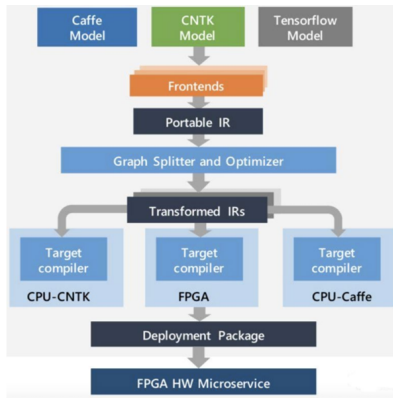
Caffe Model

CNTK Model

Tensorflow Model

Frontends

Portable IR

Graph Splitter and Optimizer

Transformed IRs

Target compiler

CPU-CNTK

Target compiler

FPGA

Target compiler

CPU-Caffe

Deployment Package

FPGA HW Microservice